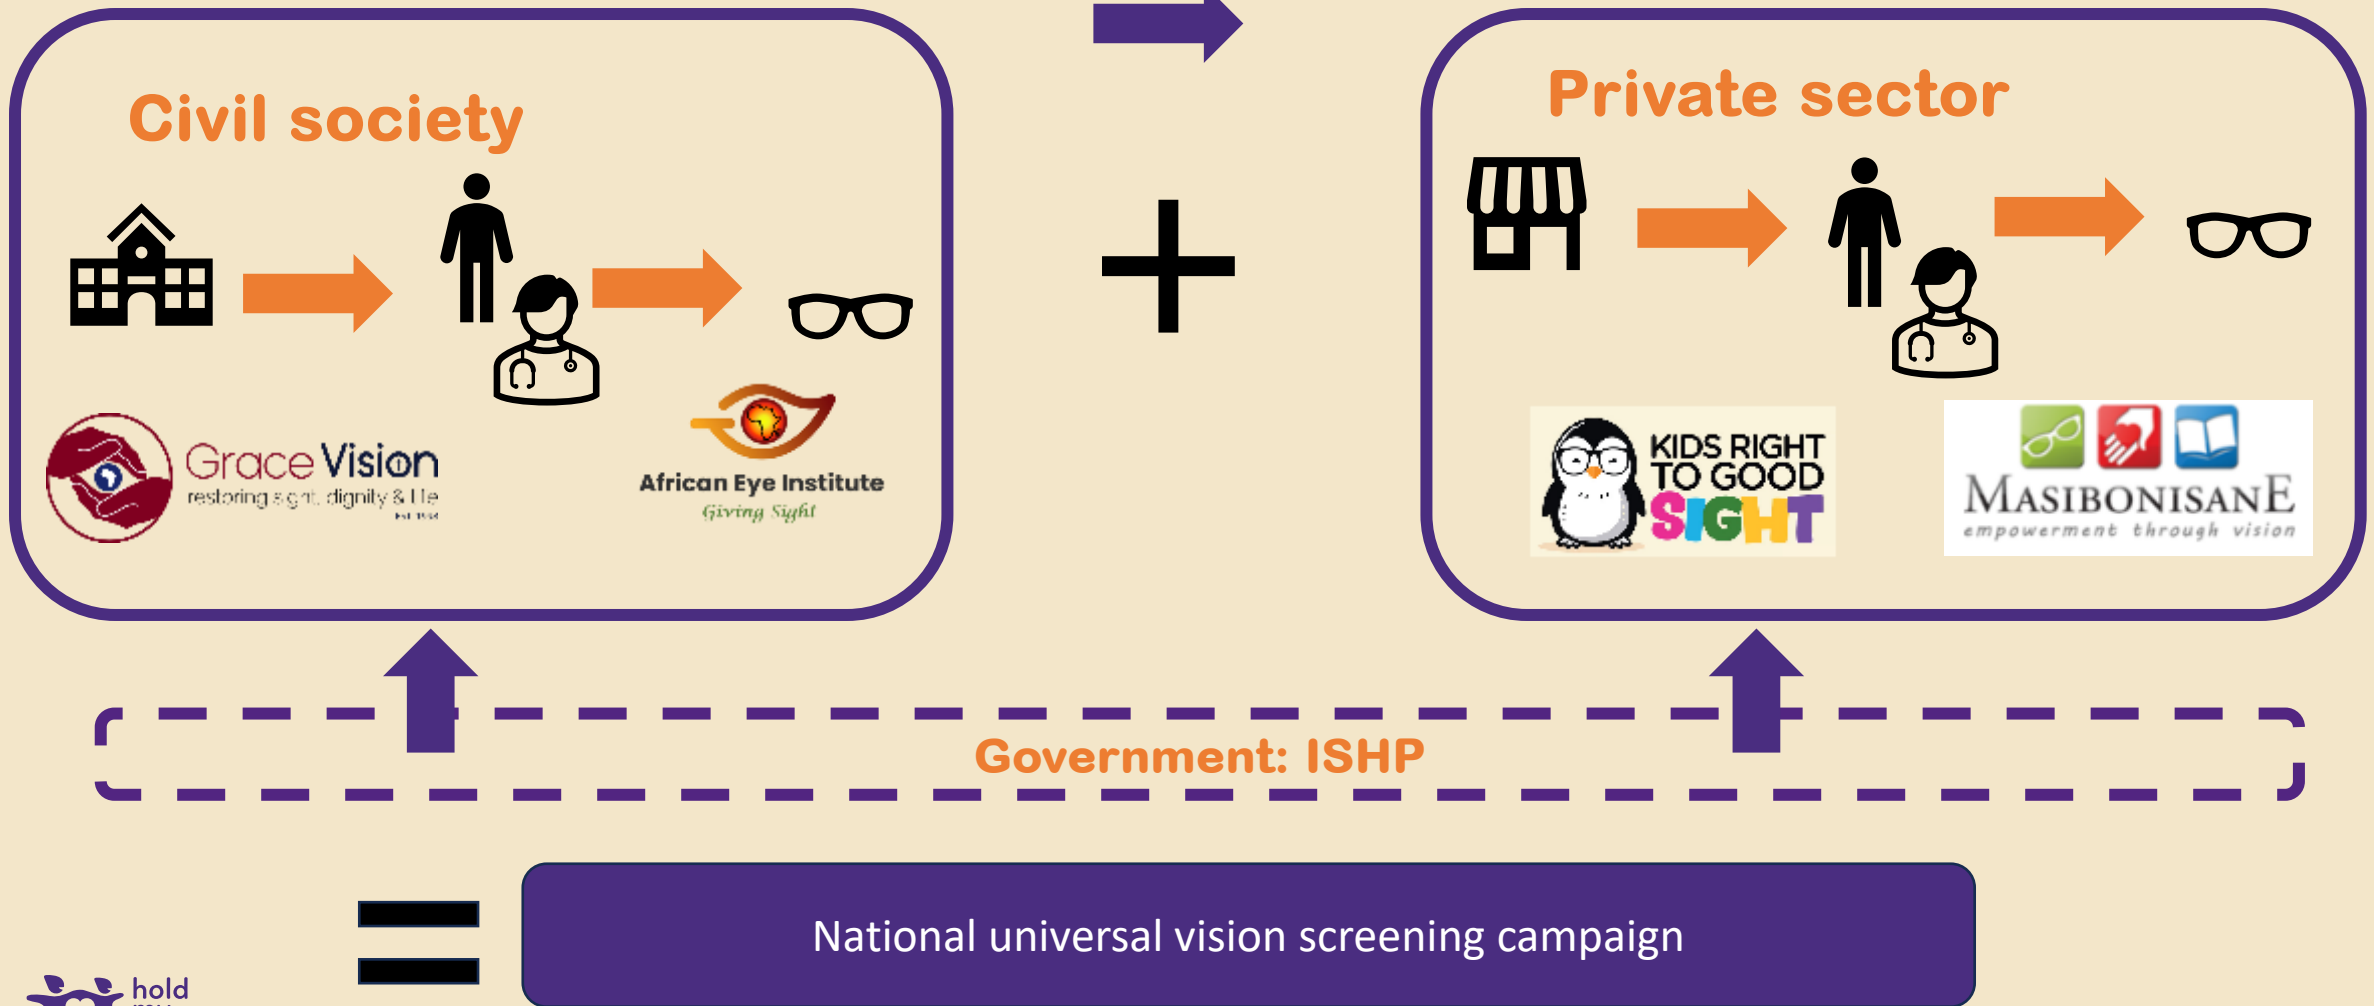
Civil society

GraceVision
restoring sight, dignity & life

African Eye Institute
Giving Sight

Private sector

KIDS RIGHT TO GOOD SIGHT

MASIBONISANE
empowerment through vision

Government: ISHP

National universal vision screening campaign

hold